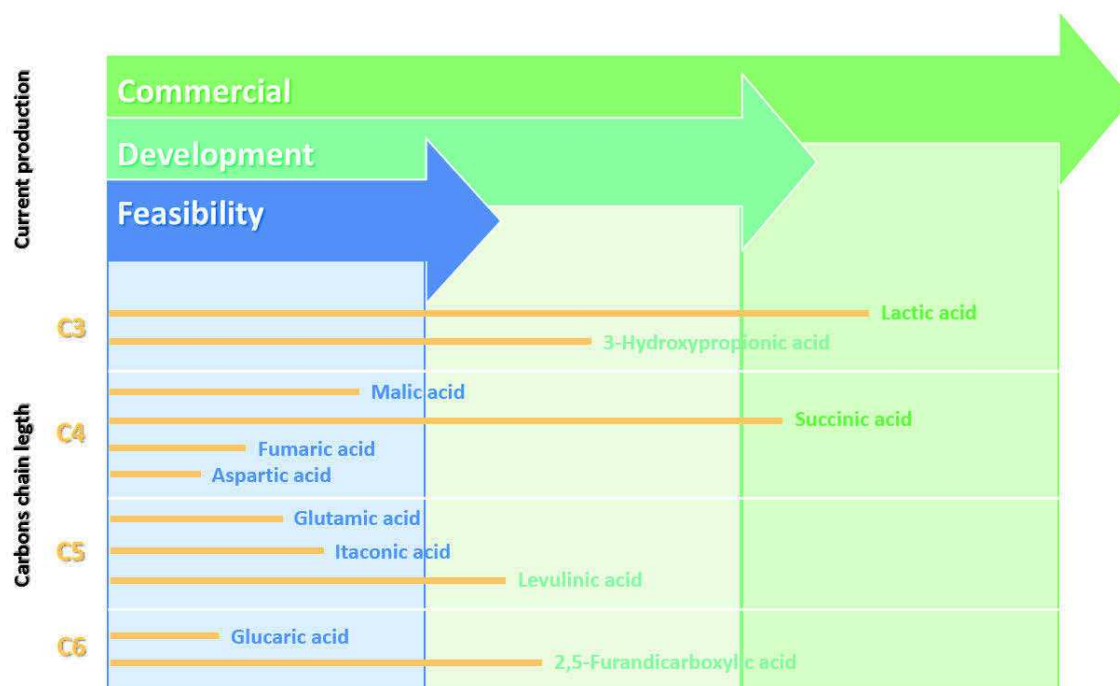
Current production

Commercial

Development

Feasibility

Carbons chain legth

C3

Lactic acid

3-Hydroxypropionic acid

C4

Malic acid

Succinic acid

Fumaric acid

Aspartic acid

C5

Glutamic acid

Itaconic acid

Levulinic acid

C6

Glucaric acid

2,5-Furandicarboxylic acid